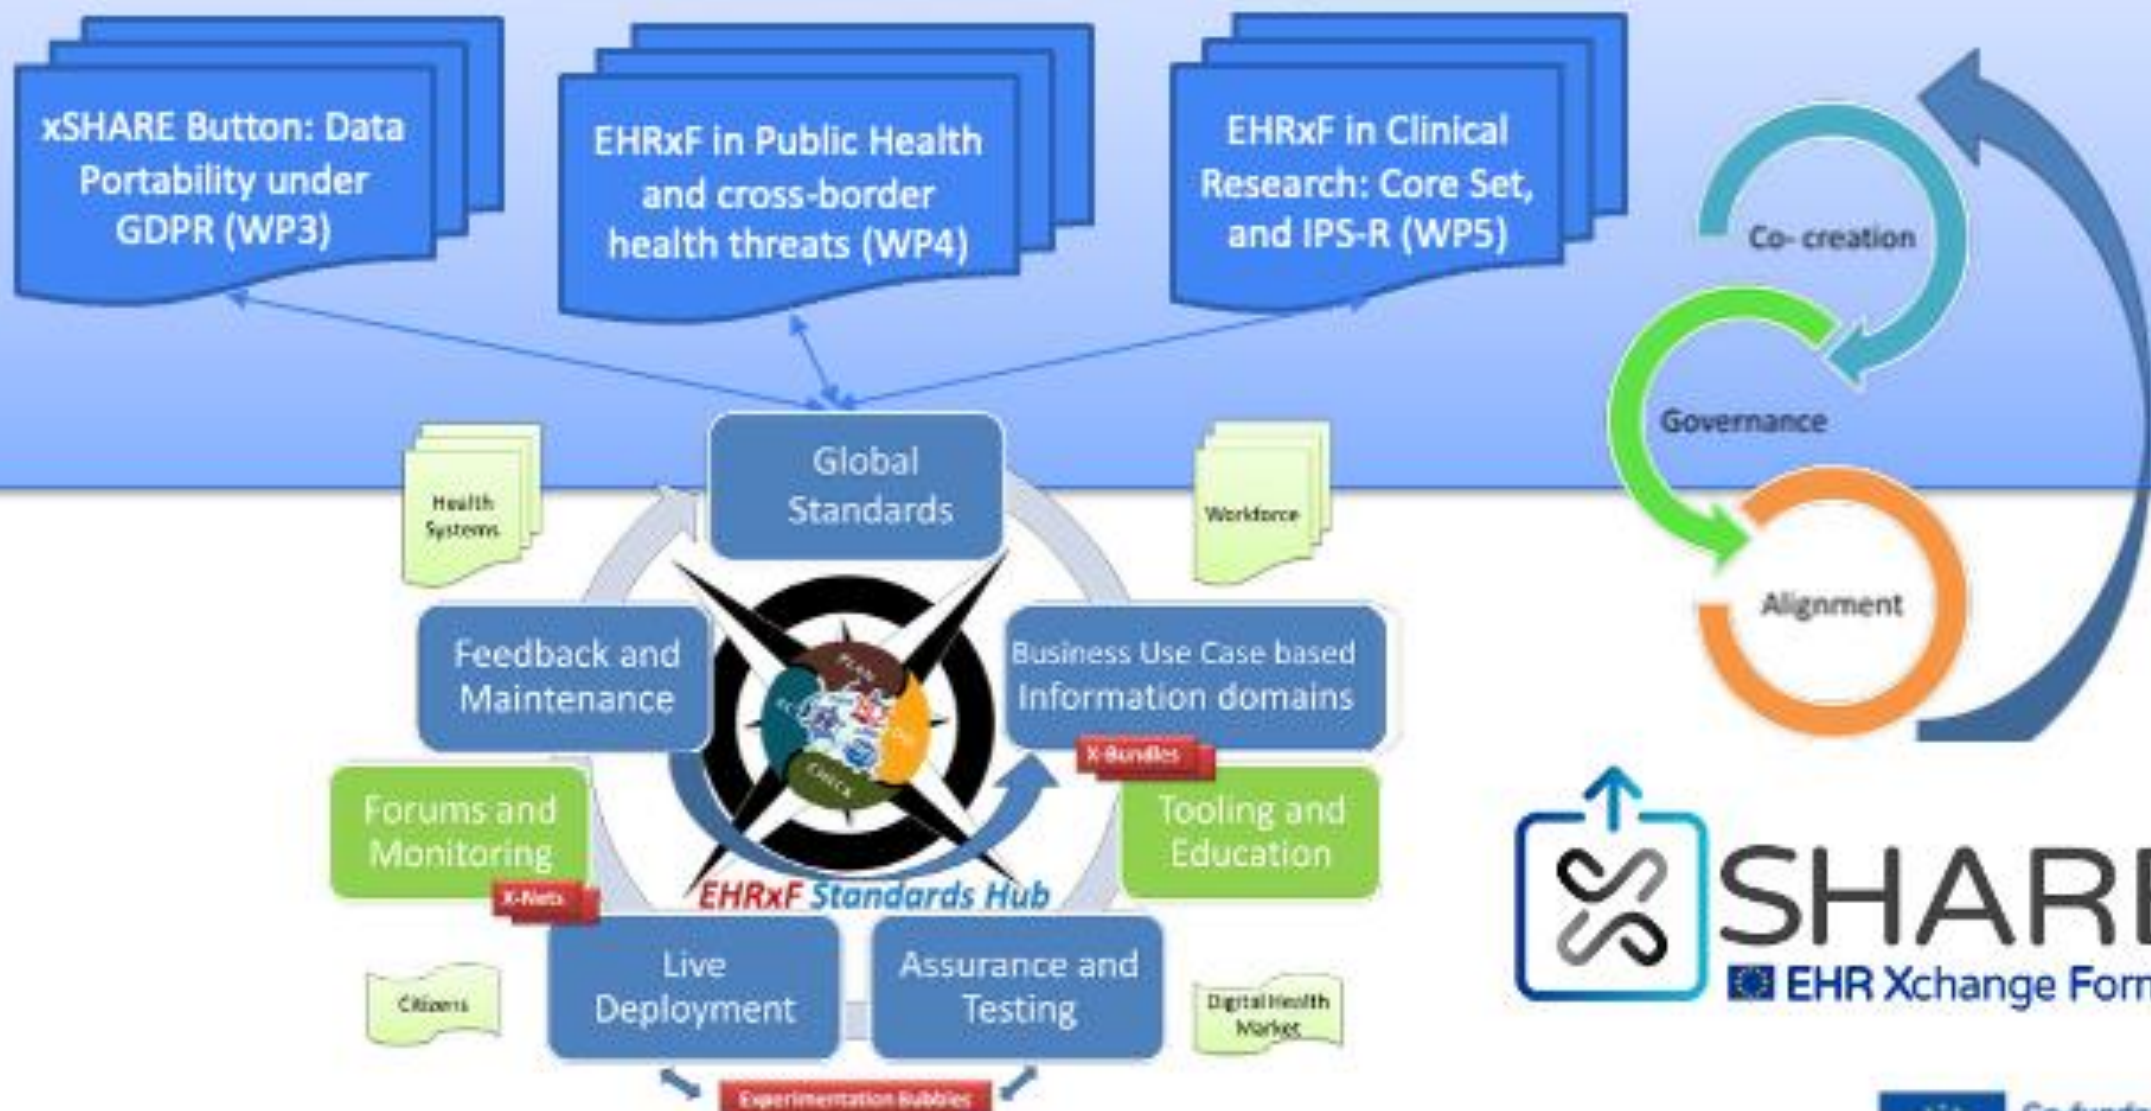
xSHARE Button: Data Portability under GDPR (WP3)

EHRxF in Public Health and cross-border health threats (WP4)

EHRxF in Clinical Research: Core Set, and IPS-R (WP5)

Co- creation

Governance

Alignment

Health Systems

Global Standards

Workforce

Feedback and Maintenance

Plan

Do

Check

Act

Business Use Case based Information domains

X-Bundles

Forums and Monitoring

Tooling and Education

X-Nets

EHRxF Standards Hub

Live Deployment

Assurance and Testing

Citizens

Digital Health Market

Experimentation Bubbles

SHARE

EHR Xchange Form

Co-fund